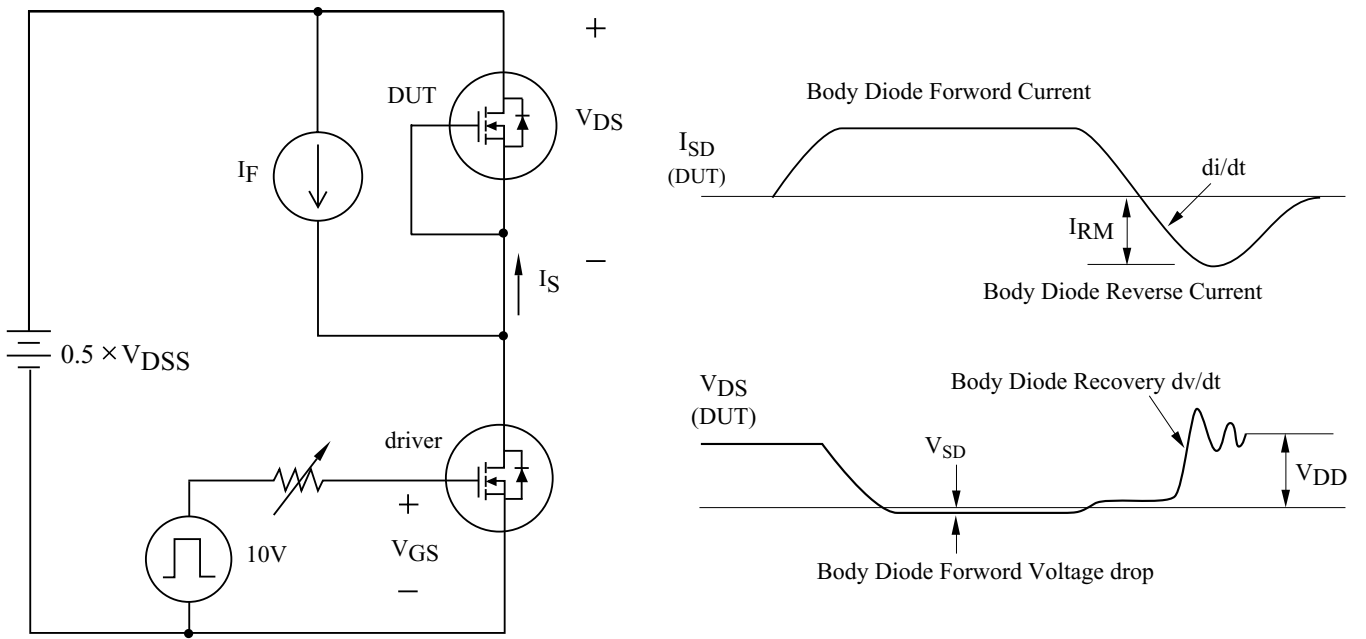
+

DUT

$V_{DS}$

$I_F$

−

$I_S$

$0.5 \times V_{DSS}$

driver

+

$V_{GS}$

−

10V

Body Diode Forword Current

$I_{SD}$
(DUT)

di/dt

$I_{RM}$

Body Diode Reverse Current

$V_{DS}$
(DUT)

Body Diode Recovery dv/dt

$V_{SD}$

$V_{DD}$

Body Diode Forword Voltage drop